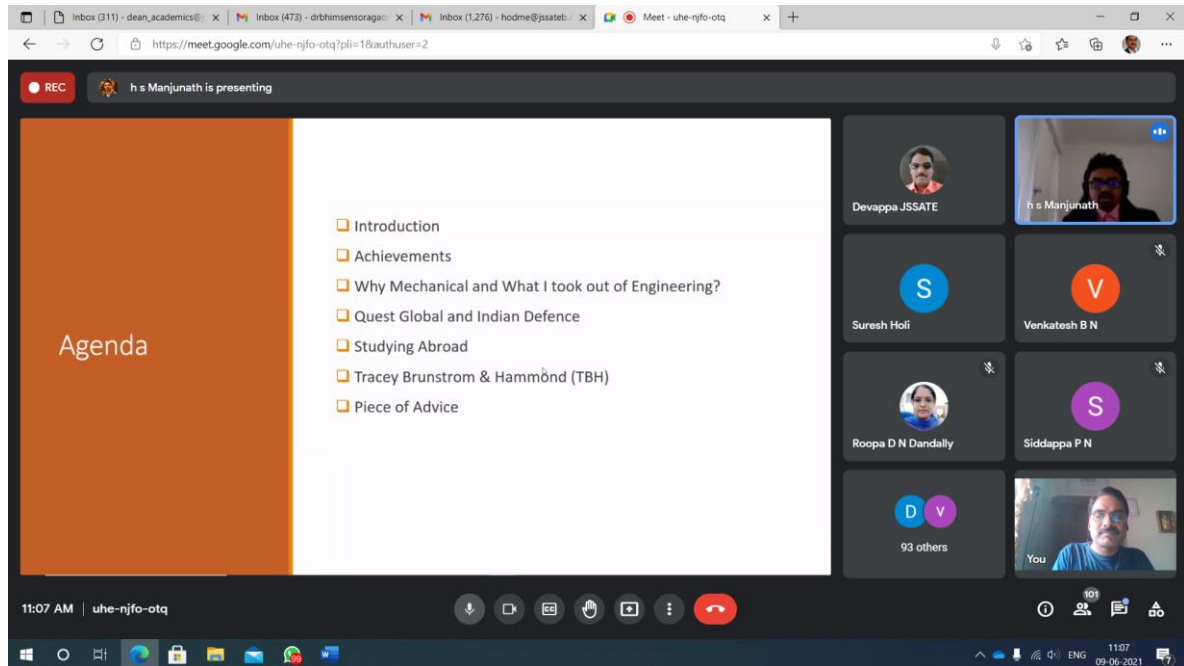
Inbox (311) - dean_academics@ | Inbox (473) - drbhimsensoragao | Inbox (1,276) - hodme@jssateb | Meet - uhe-njfo-otq

https://meet.google.com/uhe-njfo-otq?pli=1&authuser=2

REC

h s Manjunath is presenting

Agenda

Introduction

Achievements

Why Mechanical and What I took out of Engineering?

Quest Global and Indian Defence

Studying Abroad

Tracey Brunstrom & Hammond (TBH)

Piece of Advice

Devappa JSSATE

h s Manjunath

S

Suresh Holi

V

Venkatesh B N

Roopa D N Dandally

S

Siddappa P N

D V

93 others

You

11:07 AM | uhe-njfo-otq

101

ENG 11:07 09-06-2021